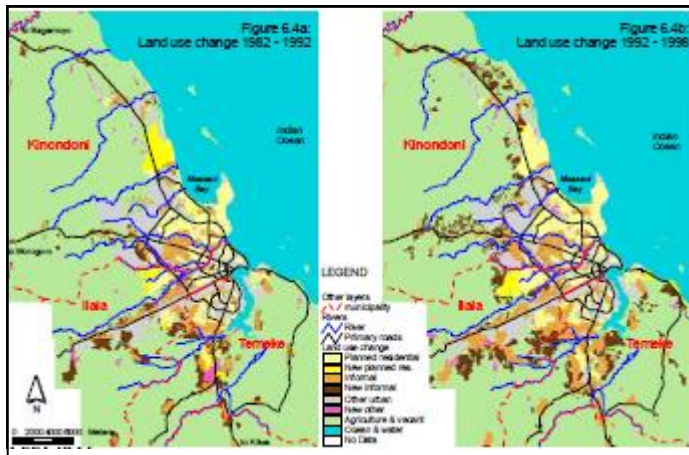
Figure 6.4a:
Land use change 1982 - 1992

To Bagamoyo

Kinondoni

Msasani Bay

Indian Ocean

To Morogoro

Ilala

Temeke

N

0 2000 4000 6000 Meters

To Kilwa

Figure 6.4b:
Land use change 1992 - 1998

Kinondoni

Msasani Bay

Indian Ocean

Ilala

Temeke

LEGEND

Other layers
municipality
Rivers
River
Primary roads
Land use change
Planned residential
New planned res.
Informal
New informal
Other urban
New other
Agriculture & vacant
Ocean & water
No Data